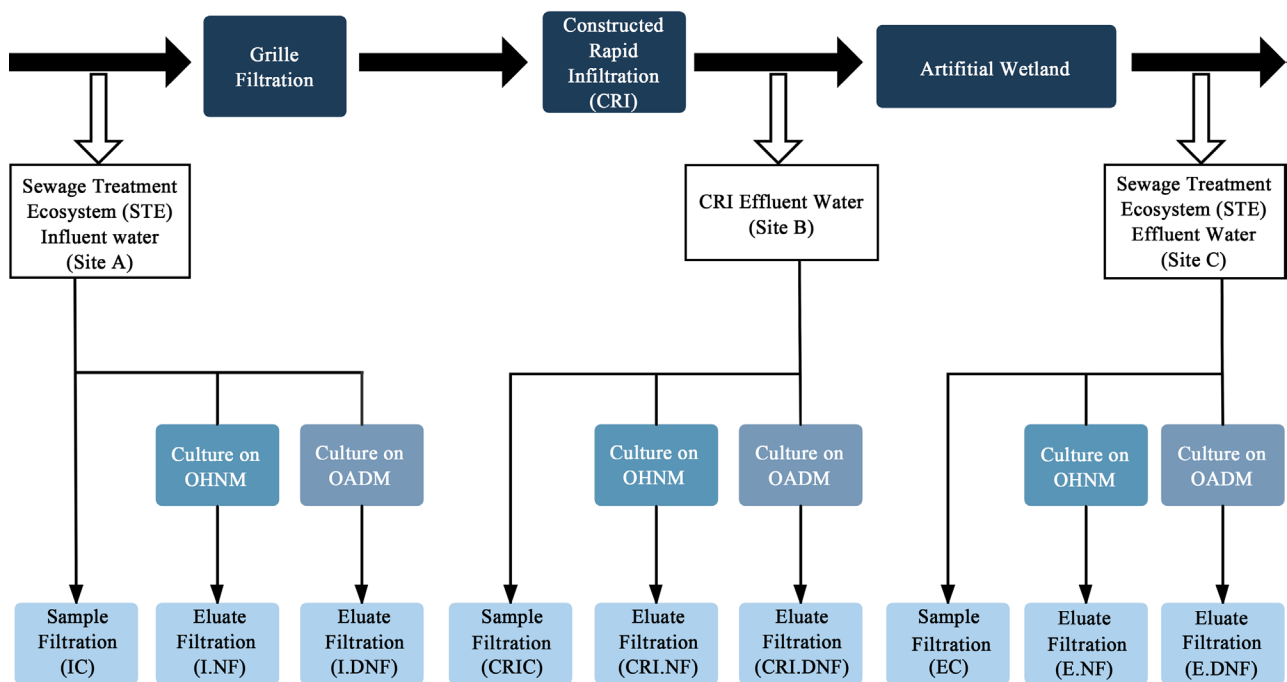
Grille Filtration

Constructed Rapid Infiltration (CRI)

Artifitial Wetland

Sewage Treatment Ecosystem (STE) Influent water (Site A)

CRI Effluent Water (Site B)

Sewage Treatment Ecosystem (STE) Effluent Water (Site C)

Culture on OHNM

Culture on OADM

Culture on OHNM

Culture on OADM

Culture on OHNM

Culture on OADM

Sample Filtration (IC)

Eluate Filtration (I.NF)

Eluate Filtration (I.DNF)

Sample Filtration (CRIC)

Eluate Filtration (CRI.NF)

Eluate Filtration (CRI.DNF)

Sample Filtration (EC)

Eluate Filtration (E.NF)

Eluate Filtration (E.DNF)